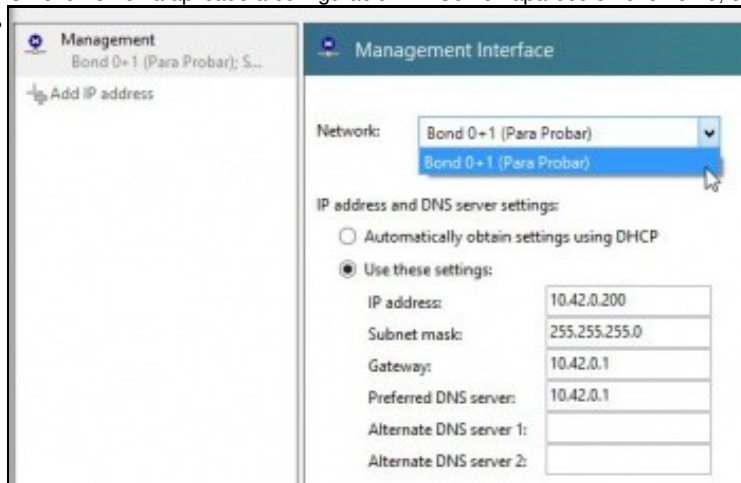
Management
Bond 0+1 (Para Probar); S...

Add IP address

Management Interface

Network: Bond 0+1 (Para Probar)

Bond 0+1 (Para Probar)

IP address and DNS server settings:

Automatically obtain settings using DHCP

Use these settings:

| | |
|---|---|
| IP address: | 10.42.0.200 |
| Subnet mask: | 255.255.255.0 |
| Gateway: | 10.42.0.1 |
| Preferred DNS server: | 10.42.0.1 |
| Alternate DNS server 1: | |
| Alternate DNS server 2: | |